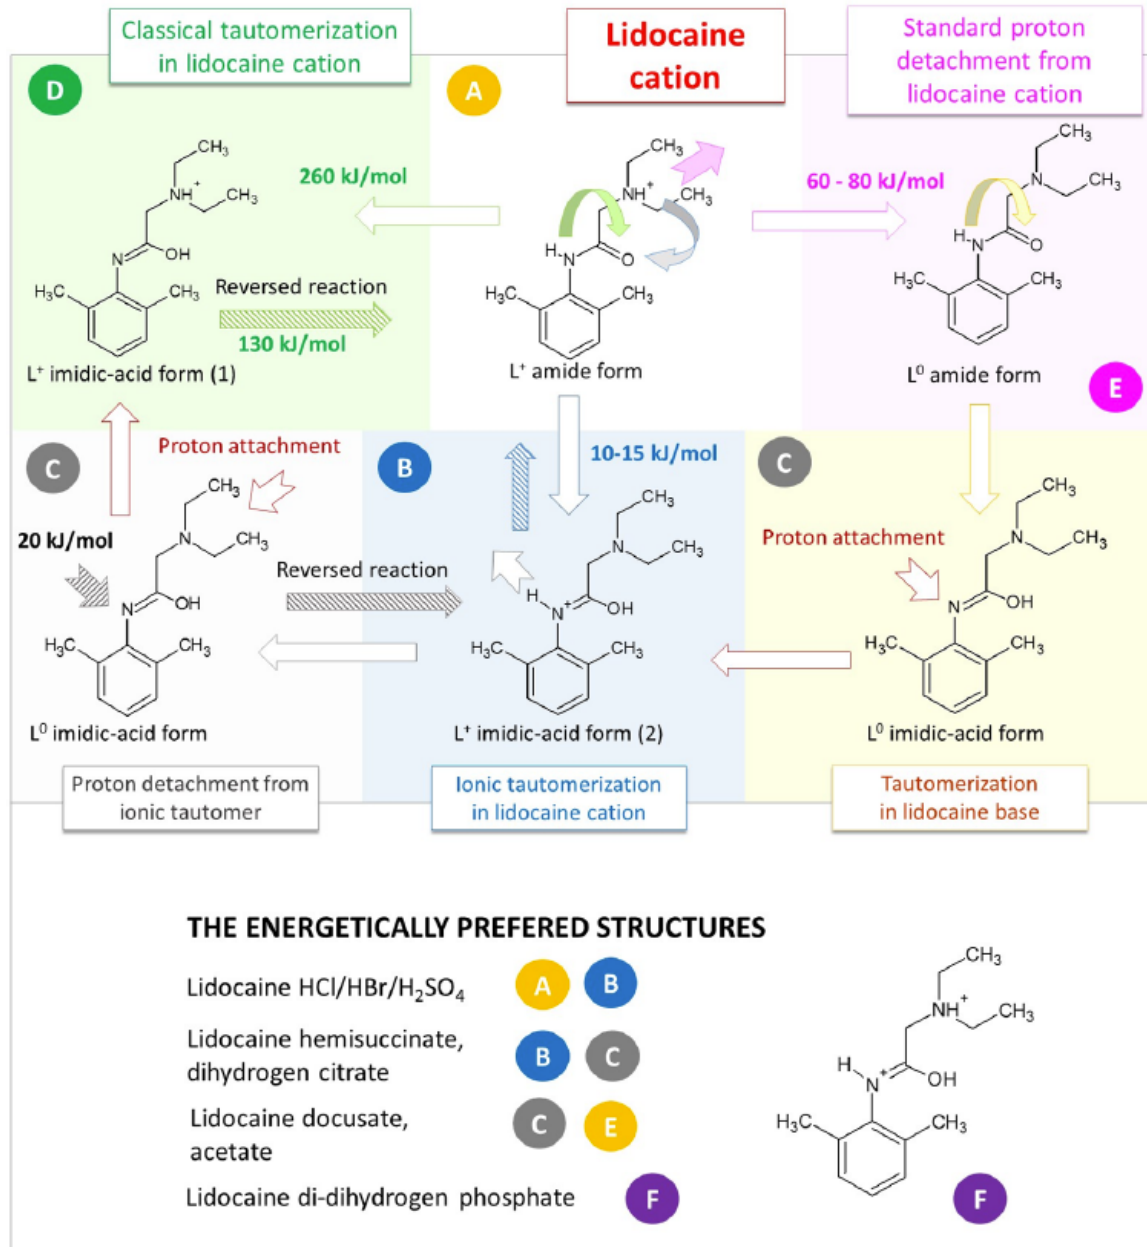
Classical tautomerization in lidocaine cation

Lidocaine cation

Standard proton detachment from lidocaine cation

D

A

$CH_3$
$NH^+$
$CH_3$
N
OH
$H_3C$
$CH_3$
260 kJ/mol
Reversed reaction
130 kJ/mol
$L^+$ imidic-acid form (1)

$CH_3$
$NH^+$
$CH_3$
H
N
O
$H_3C$
$CH_3$
$L^+$ amide form

60 - 80 kJ/mol
$CH_3$
N
$CH_3$
H
N
O
$H_3C$
$CH_3$
$L^0$ amide form
E

C
Proton attachment
20 kJ/mol
$CH_3$
N
$CH_3$
N
OH
$H_3C$
$CH_3$
$L^0$ imidic-acid form

B
10-15 kJ/mol
Reversed reaction
$CH_3$
N
$CH_3$
H
$N^+$
OH
$H_3C$
$CH_3$
$L^+$ imidic-acid form (2)

C
Proton attachment
$CH_3$
N
$CH_3$
N
OH
$H_3C$
$CH_3$
$L^0$ imidic-acid form

Proton detachment from ionic tautomer

Ionic tautomerization in lidocaine cation

Tautomerization in lidocaine base

THE ENERGETICALLY PREFERED STRUCTURES

Lidocaine HCl/HBr/$H_2SO_4$ A B

Lidocaine hemisuccinate, dihydrogen citrate B C

Lidocaine docusate, acetate C E

Lidocaine di-dihydrogen phosphate F

$CH_3$
$NH^+$
$CH_3$
H
$N^+$
OH
$H_3C$
$CH_3$
F